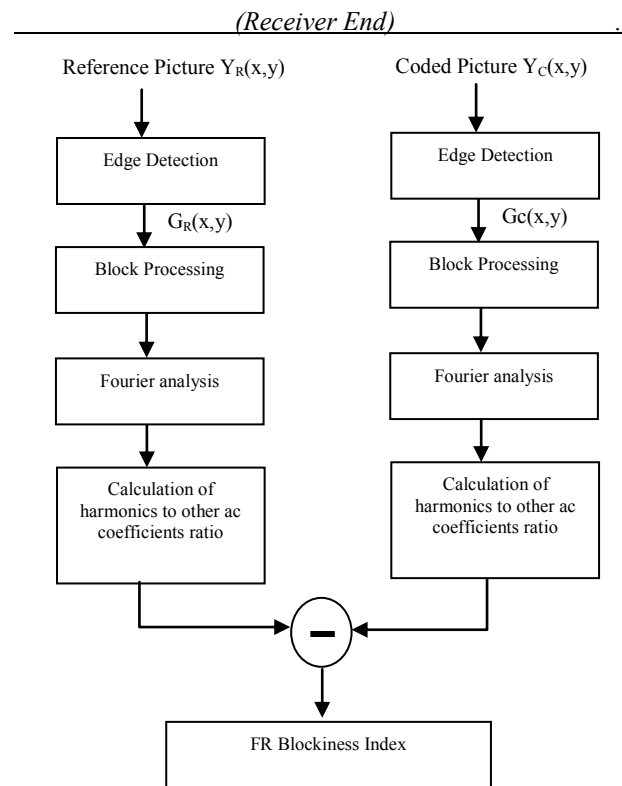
*(Receiver End)* .

Reference Picture $Y_R(x,y)$

Coded Picture $Y_C(x,y)$

Edge Detection

Edge Detection

$G_R(x,y)$

Gc(x,y)

Block Processing

Block Processing

Fourier analysis

Fourier analysis

Calculation of harmonics to other ac coefficients ratio

Calculation of harmonics to other ac coefficients ratio

−

FR Blockiness Index